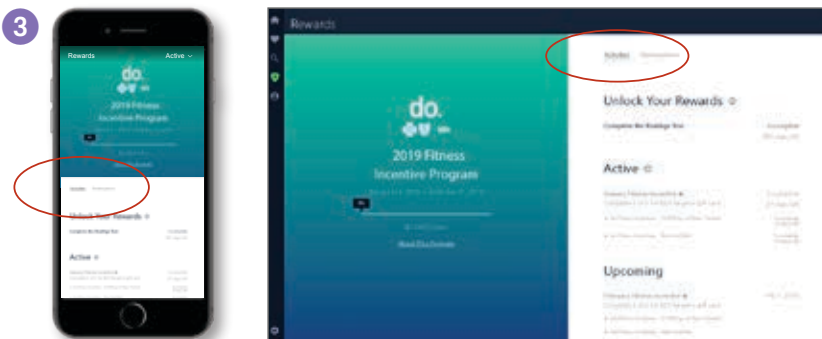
3

Rewards Active

do.

2019 Fitness Incentive Program

Unlock Your Rewards

Active

Rewards

do.

2019 Fitness Incentive Program

Activities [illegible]

Unlock Your Rewards

Complete the Roadmap Tour

Completed

Active

Upcoming